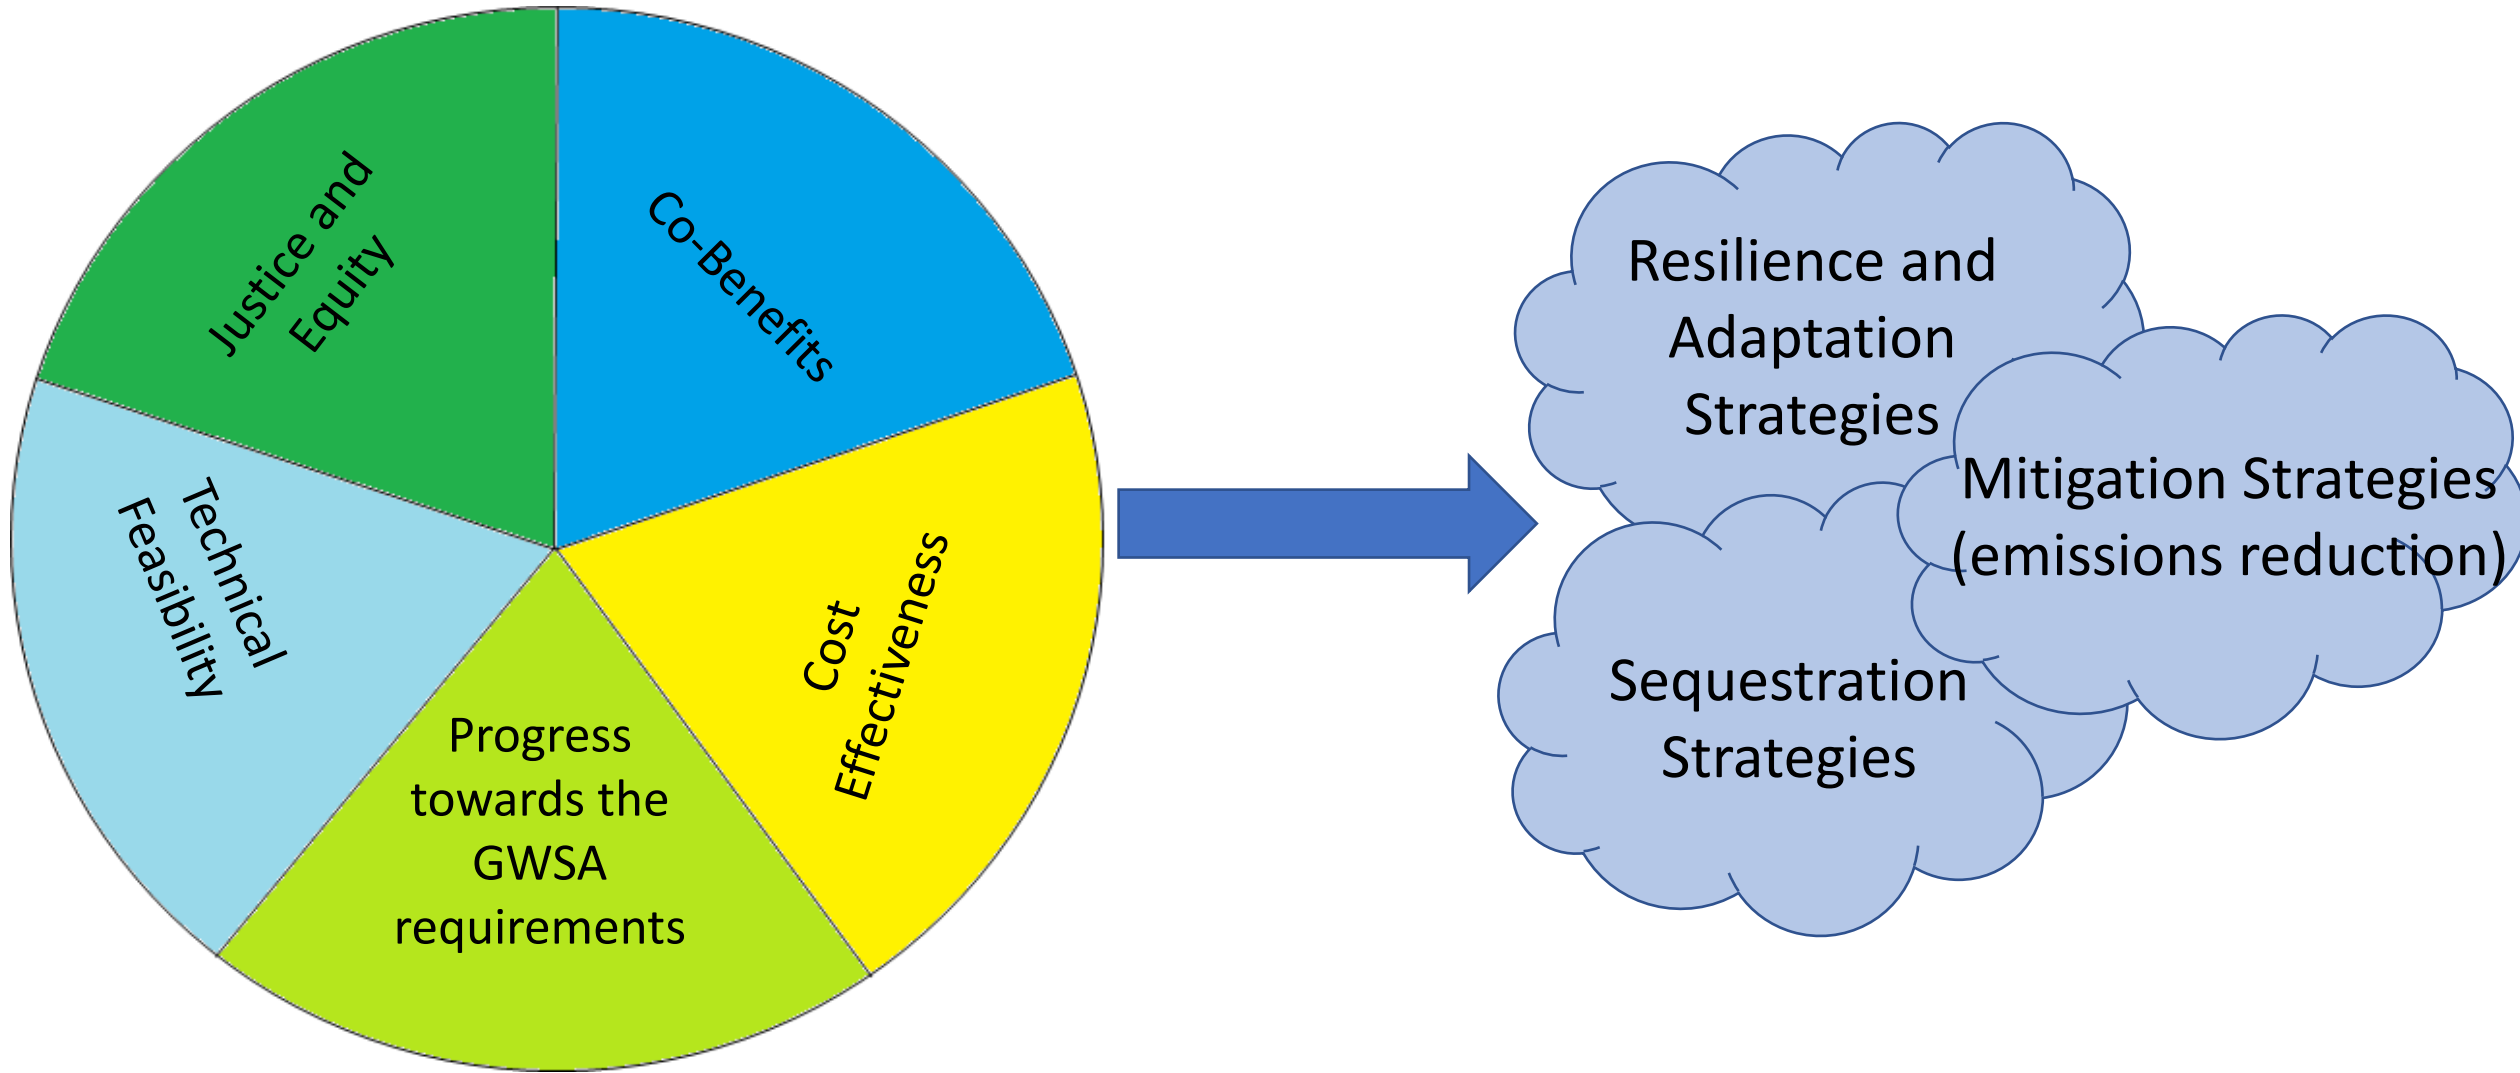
Justice and Equity

Co-Benefits

Technical Feasibility

Cost Effectiveness

Progress towards the GWSA requirements

Resilience and Adaptation Strategies

Mitigation Strategies (emissions reduction)

Sequestration Strategies